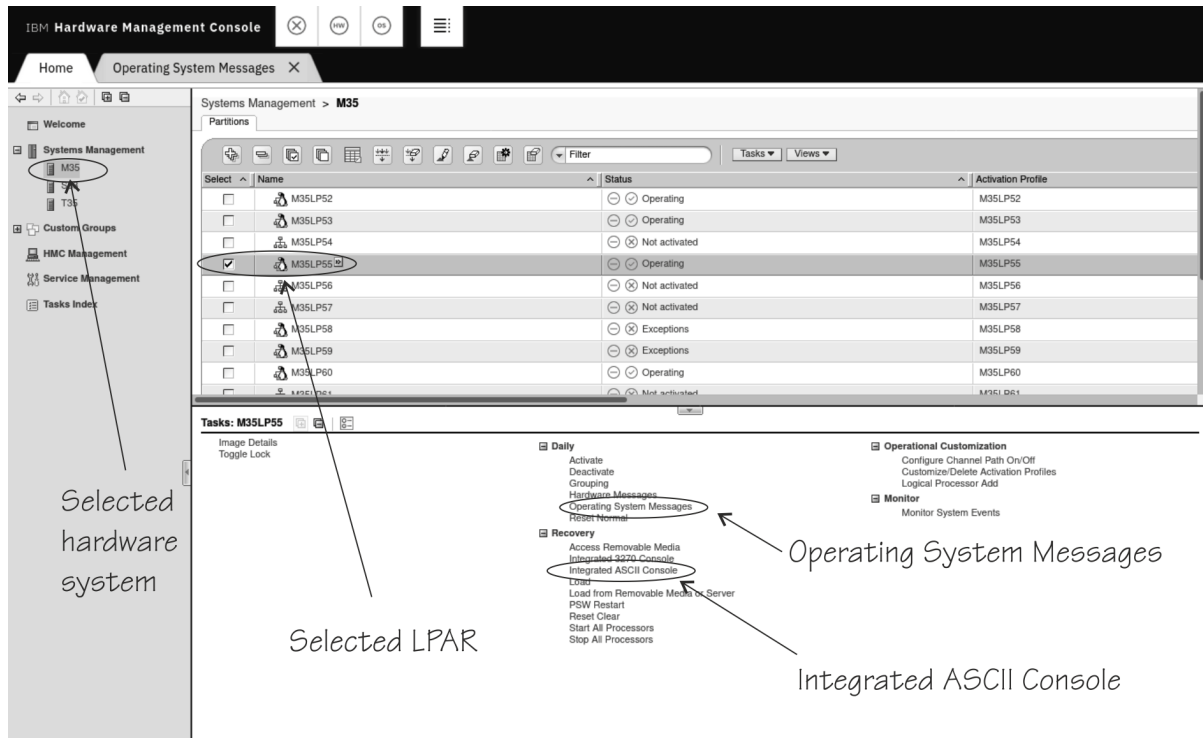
IBM Hardware Management Console

Home | Operating System Messages ×

Welcome
Systems Management
M35
S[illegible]
T35
Custom Groups
HMC Management
Service Management
Tasks Index

Systems Management > M35
Partitions

Filter
Tasks ▾ | Views ▾

| Select | Name | Status | Activation Profile |
|---|---|---|---|
| ☐ | M35LP52 | Operating | M35LP52 |
| ☐ | M35LP53 | Operating | M35LP53 |
| ☐ | M35LP54 | Not activated | M35LP54 |
| ☑ | M35LP55 | Operating | M35LP55 |
| ☐ | M35LP56 | Not activated | M35LP56 |
| ☐ | M35LP57 | Not activated | M35LP57 |
| ☐ | M35LP58 | Exceptions | M35LP58 |
| ☐ | M35LP59 | Exceptions | M35LP59 |
| ☐ | M35LP60 | Operating | M35LP60 |
| ☐ | M35LP61 | Not activated | M35LP61 |

Tasks: M35LP55

Image Details
Toggle Lock

Daily
Activate
Deactivate
Grouping
Hardware Messages
Operating System Messages
Reset Normal

Recovery
Access Removable Media
Integrated 3270 Console
Integrated ASCII Console
Load
Load from Removable Media or Server
PSW Restart
Reset Clear
Start All Processors
Stop All Processors

Operational Customization
Configure Channel Path On/Off
Customize/Delete Activation Profiles
Logical Processor Add

Monitor
Monitor System Events

Selected hardware system

Selected LPAR

Operating System Messages

Integrated ASCII Console